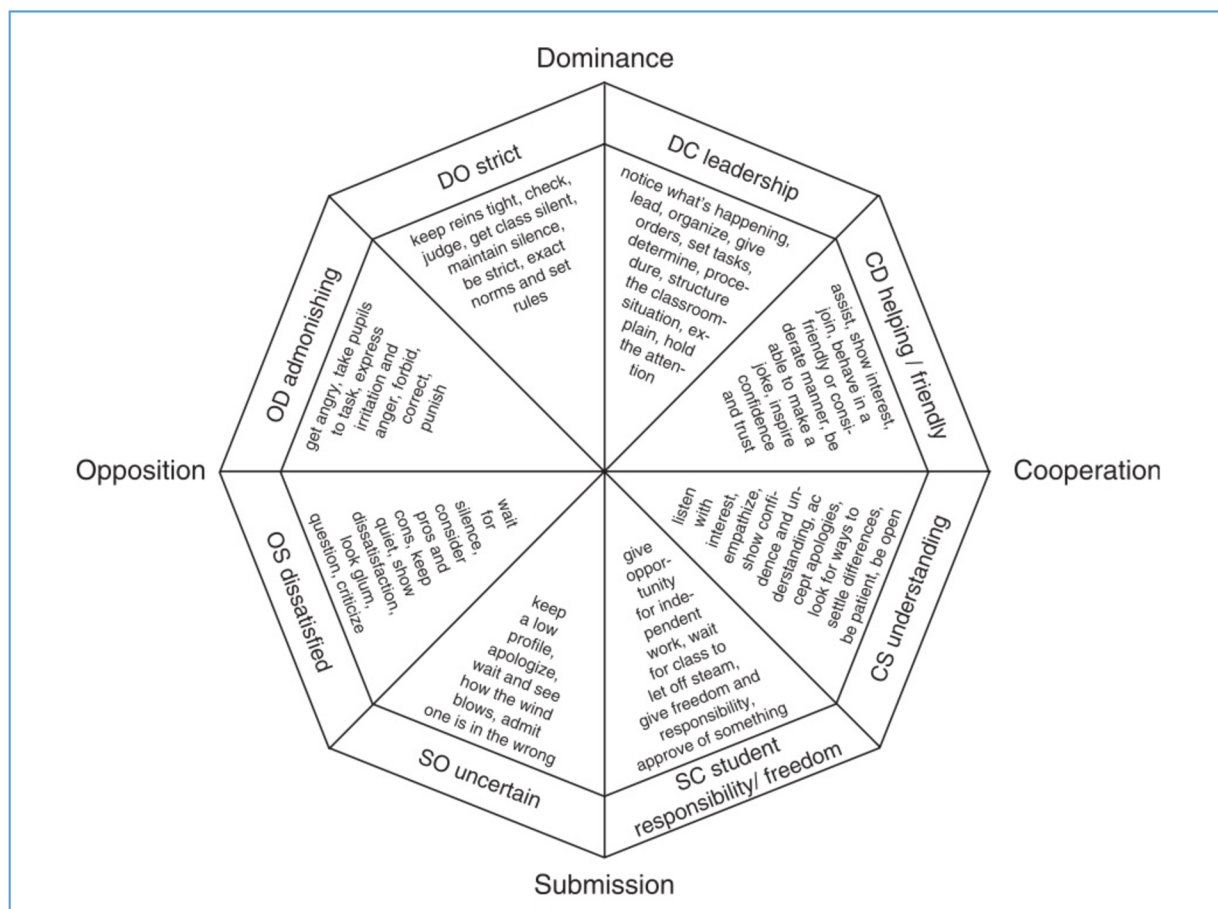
Dominance

DO strict

keep reins tight, check, judge, get class silent, maintain silence, be strict, exact norms and set rules

DC leadership

notice what's happening, lead, organize, give orders, set tasks, determine, procedure, structure the classroom situation, explain, hold the attention

CD helping / friendly

assist, show interest, join, behave in a friendly or considerate manner, be able to make a joke, inspire confidence and trust

Cooperation

CS understanding

listen with interest, empathize, show confidence and understanding, ac cept apologies, look for ways to settle differences, be patient, be open

SC student responsibility/ freedom

give opportunity for independent work, wait for class to let off steam, give freedom and responsibility, approve of something

Submission

SO uncertain

keep a low profile, apologize, wait and see how the wind blows, admit one is in the wrong

OS dissatisfied

wait for silence, consider pros and cons, keep quiet, show dissatisfaction, look glum, question, criticize

Opposition

OD admonishing

get angry, take pupils to task, express irritation and anger, forbid, correct, punish